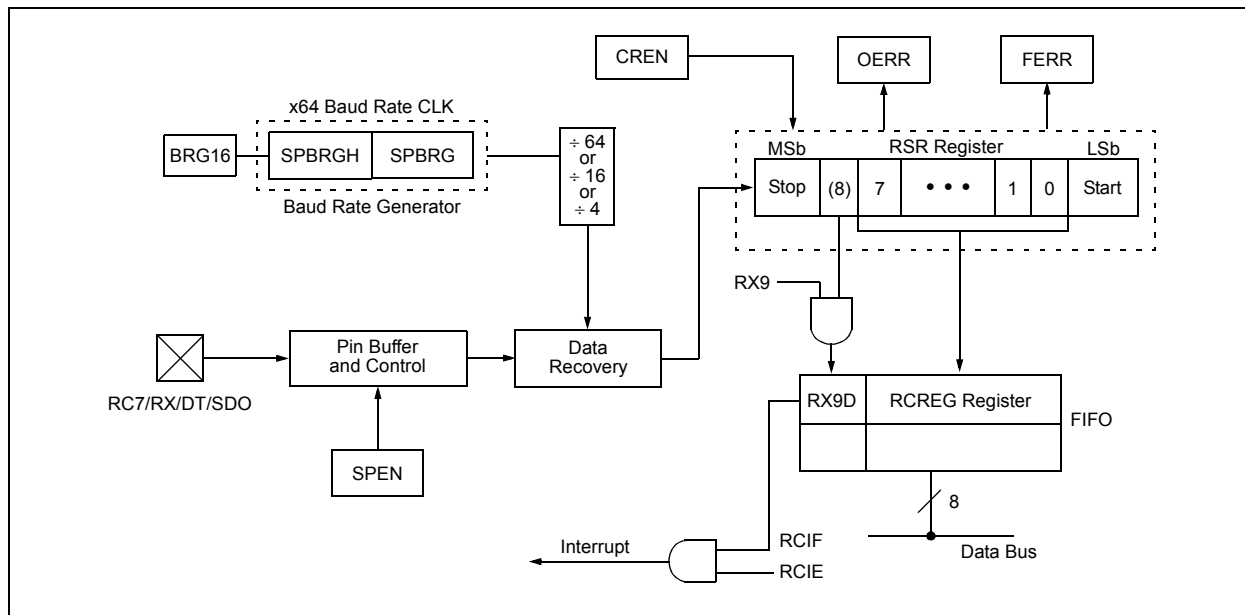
CREN

OERR

FERR

x64 Baud Rate CLK

BRG16

SPBRGH

SPBRG

Baud Rate Generator

÷ 64
or
÷ 16
or
÷ 4

MSb

RSR Register

LSb

Stop

(8)

7

• • •

1

0

Start

RX9

RC7/RX/DT/SDO

Pin Buffer and Control

Data Recovery

SPEN

RX9D

RCREG Register

FIFO

8

Data Bus

Interrupt

RCIF

RCIE